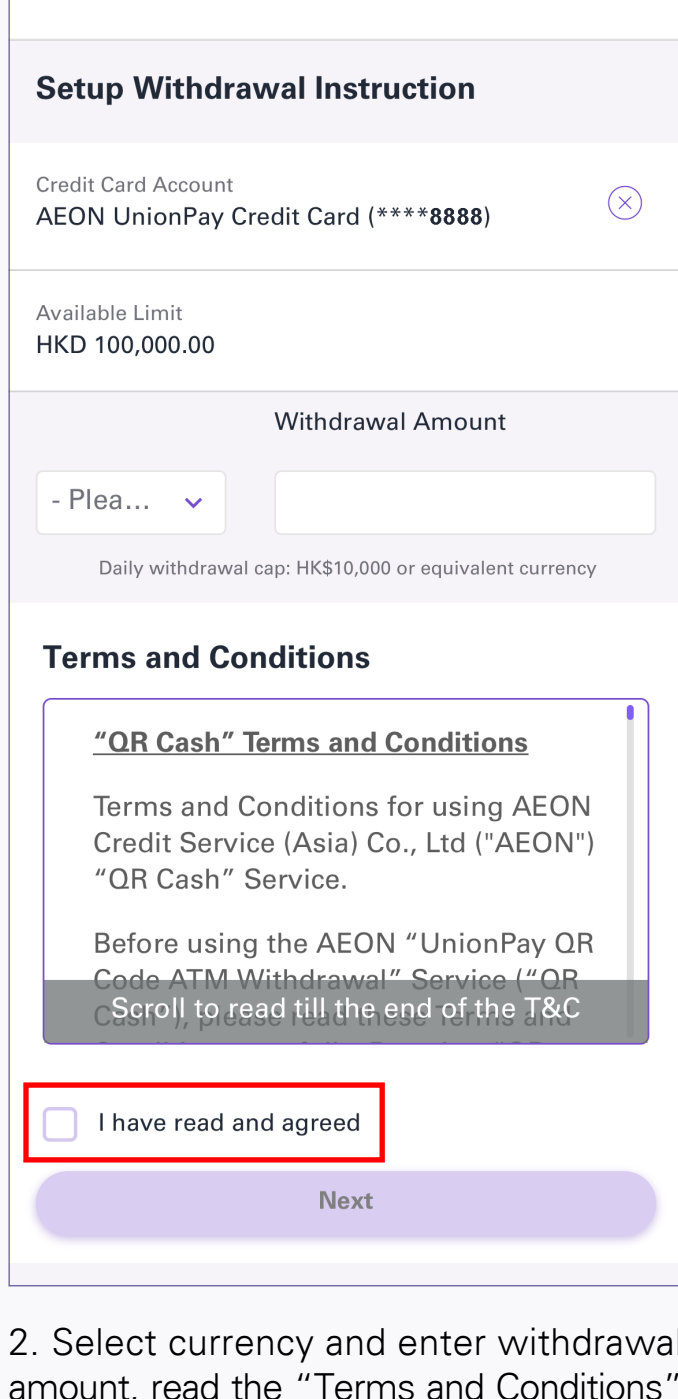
Setup Withdrawal Instruction

Credit Card Account
AEON UnionPay Credit Card (****8888)

Available Limit
HKD 100,000.00

Withdrawal Amount

- Plea...

Daily withdrawal cap: HK$10,000 or equivalent currency

Terms and Conditions

“QR Cash” Terms and Conditions

Terms and Conditions for using AEON Credit Service (Asia) Co., Ltd ("AEON") “QR Cash” Service.

Before using the AEON “UnionPay QR Code ATM Withdrawal” Service (“QR Cash”), please read these Terms and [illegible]

Scroll to read till the end of the T&C

I have read and agreed

Next

2. Select currency and enter withdrawal amount, read the “Terms and Conditions”